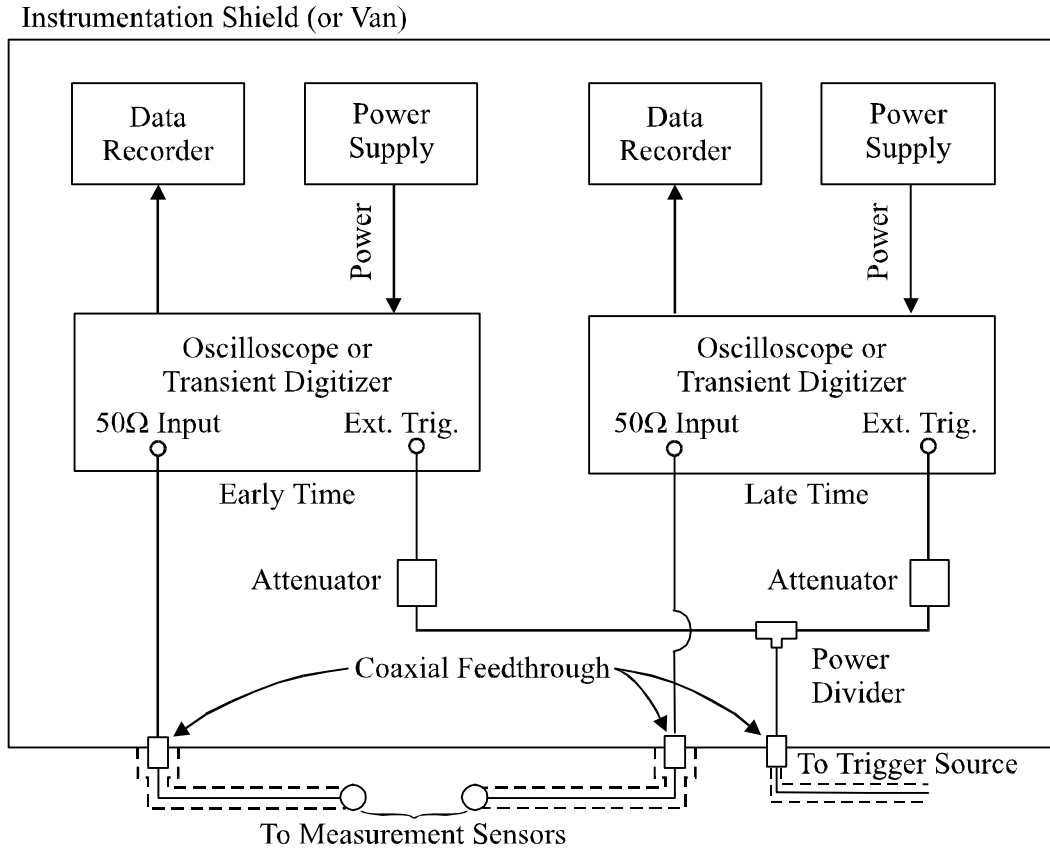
Instrumentation Shield (or Van)

Data Recorder

Power Supply

Power

Data Recorder

Power Supply

Power

Oscilloscope or Transient Digitizer

$50\Omega$ Input

Ext. Trig.

Oscilloscope or Transient Digitizer

$50\Omega$ Input

Ext. Trig.

Early Time

Late Time

Attenuator

Attenuator

Coaxial Feedthrough

Power Divider

To Trigger Source

To Measurement Sensors